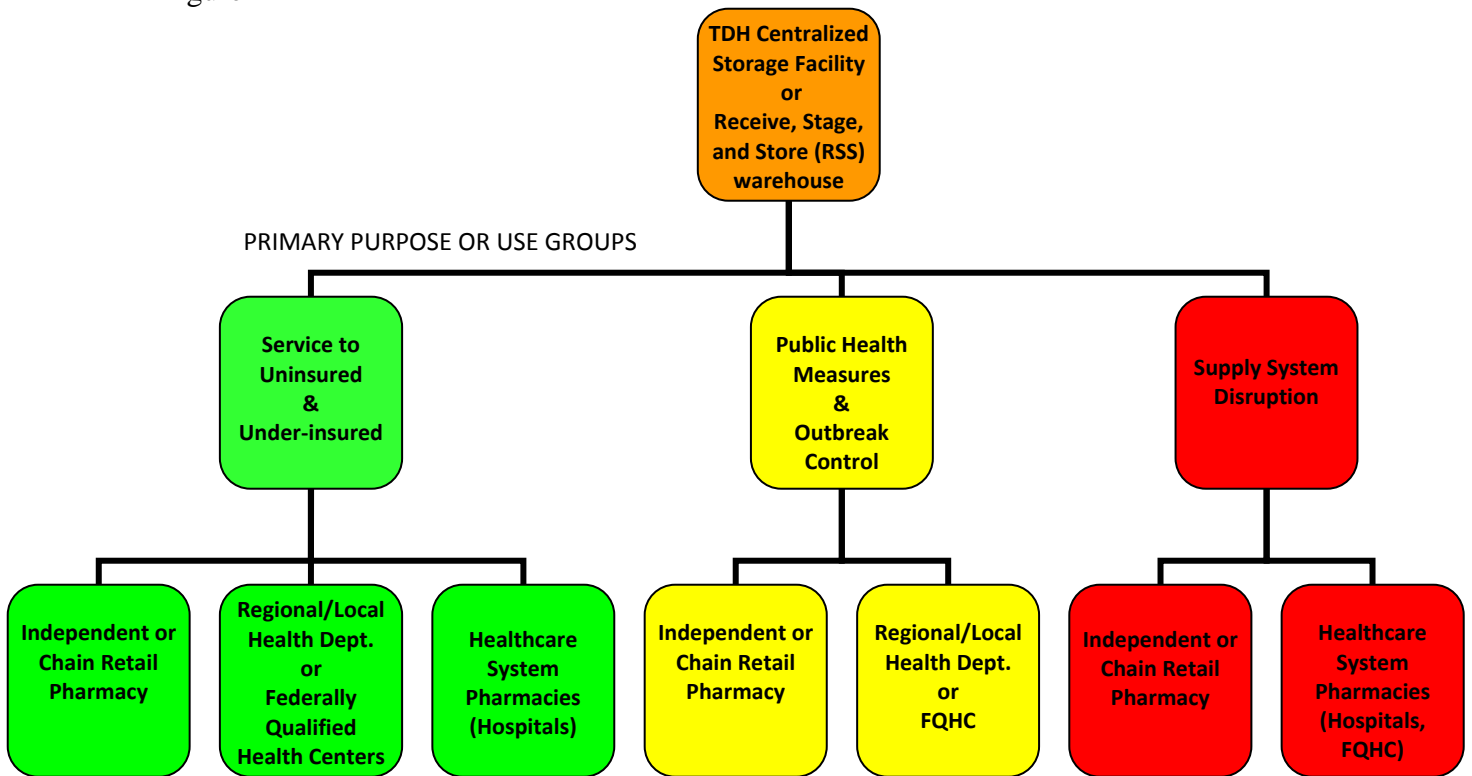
TDH Centralized Storage Facility or Receive, Stage, and Store (RSS) warehouse

PRIMARY PURPOSE OR USE GROUPS

Service to Uninsured & Under-insured

Public Health Measures & Outbreak Control

Supply System Disruption

Independent or Chain Retail Pharmacy

Regional/Local Health Dept. or Federally Qualified Health Centers

Healthcare System Pharmacies (Hospitals)

Independent or Chain Retail Pharmacy

Regional/Local Health Dept. or FQHC

Independent or Chain Retail Pharmacy

Healthcare System Pharmacies (Hospitals, FQHC)